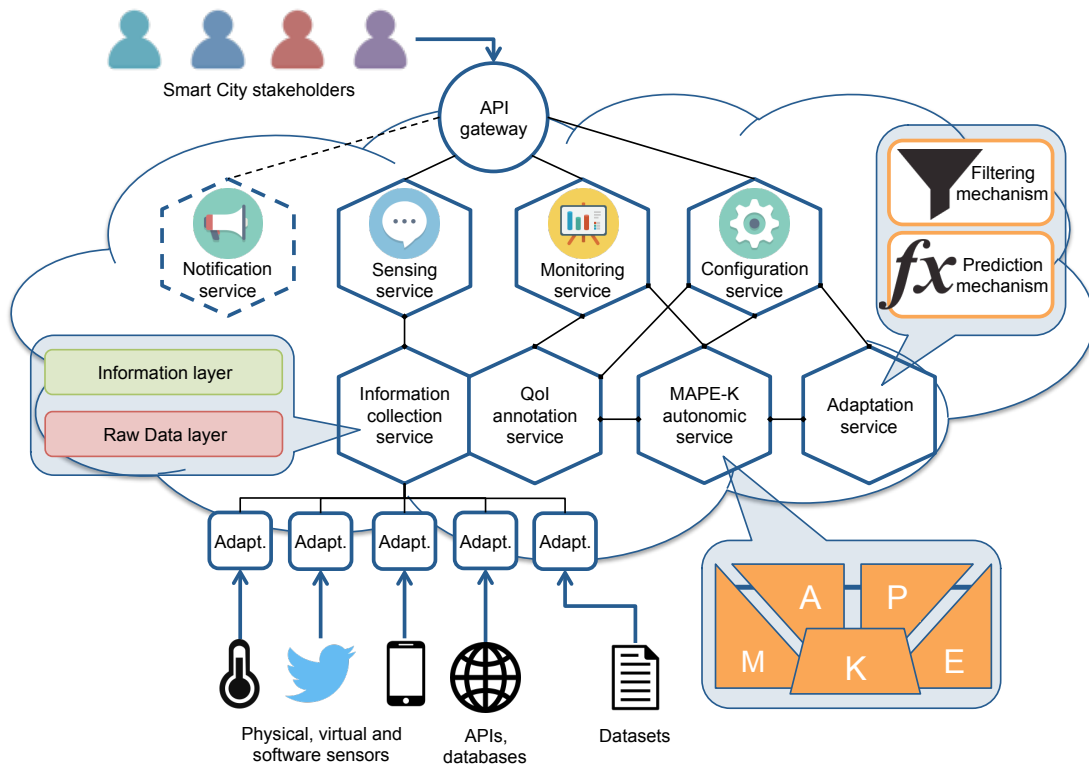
Smart City stakeholders

API gateway

Filtering mechanism

$fx$ Prediction mechanism

Notification service

Sensing service

Monitoring service

Configuration service

Information layer

Raw Data layer

Information collection service

QoI annotation service

MAPE-K autonomic service

Adaptation service

Adapt.

Adapt.

Adapt.

Adapt.

Adapt.

A

P

M

K

E

Physical, virtual and software sensors

APIs, databases

Datasets